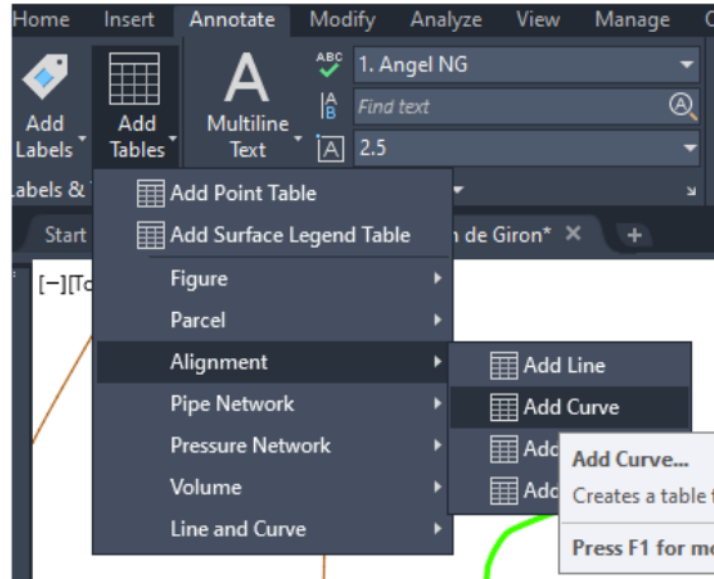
Home Insert Annotate Modify Analyze View Manage C

Add Labels

Add Tables

Multiline Text

1. Angel NG

Find text

2.5

abels &

Start

[−][To

Add Point Table

Add Surface Legend Table

n de Giron* ×

Figure

Parcel

Alignment

Pipe Network

Pressure Network

Volume

Line and Curve

Add Line

Add Curve

Add

Add

Add Curve...

Creates a table f

Press F1 for mo